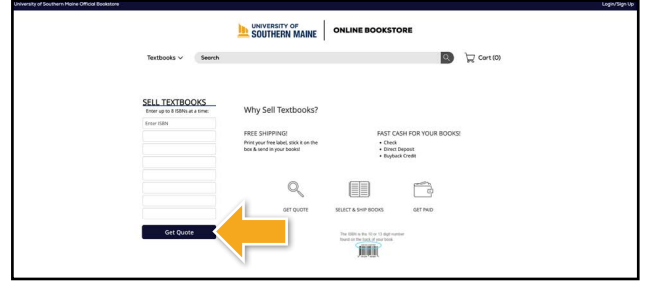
University of Southern Maine Official Bookstore

Login/Sign Up

UNIVERSITY OF SOUTHERN MAINE

ONLINE BOOKSTORE

Textbooks

Search

Cart (0)

SELL TEXTBOOKS
Enter up to 8 ISBNs at a time:

Enter ISBN

Get Quote

Why Sell Textbooks?

FREE SHIPPING!
Print your free label, stick it on the box & send in your books!

FAST CASH FOR YOUR BOOKS!
• Check
• Direct Deposit
• Buyback Credit

GET QUOTE

SELECT & SHIP BOOKS

GET PAID

The ISBN is the 10 or 13 digit number found on the back of your book.